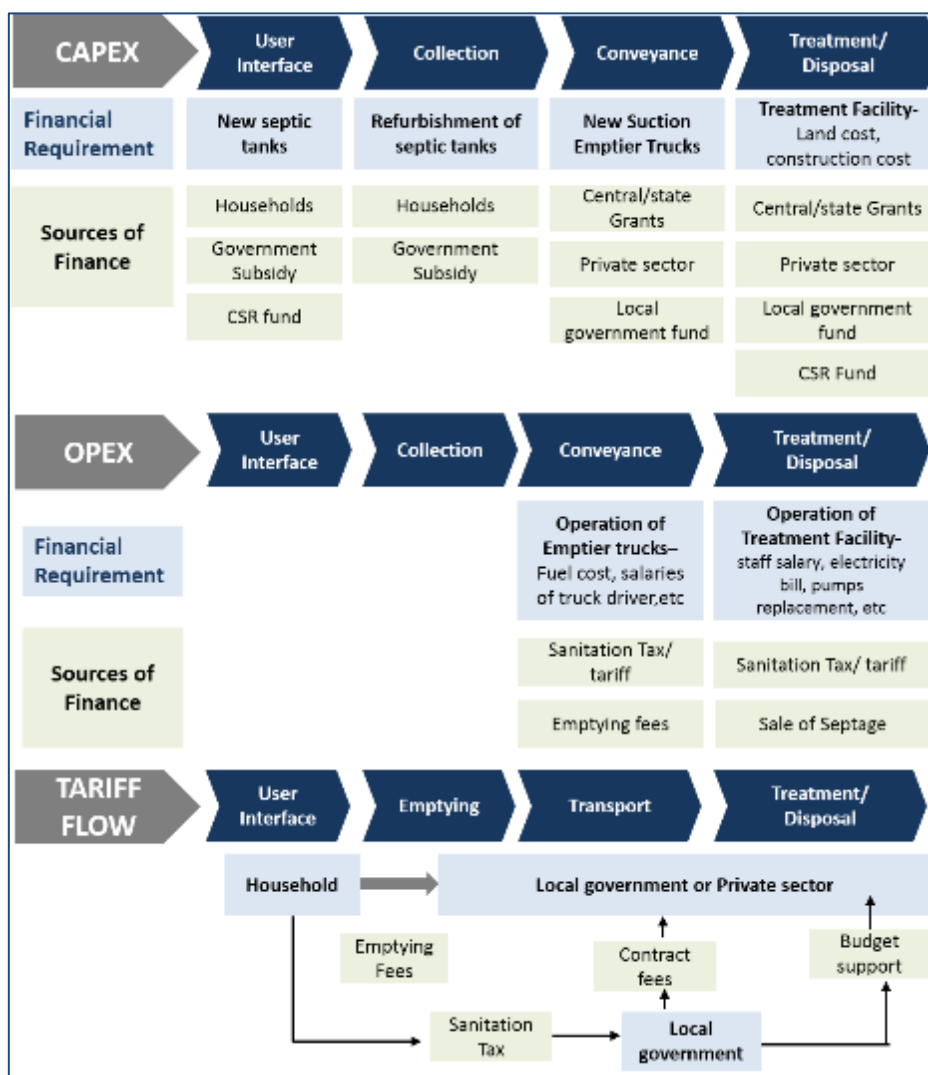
CAPEX

User Interface

Collection

Conveyance

Treatment/ Disposal

Financial Requirement

New septic tanks

Refurbishment of septic tanks

New Suction Emptier Trucks

Treatment Facility- Land cost, construction cost

Sources of Finance

Households

Government Subsidy

CSR fund

Households

Government Subsidy

Central/state Grants

Private sector

Local government fund

Central/state Grants

Private sector

Local government fund

CSR Fund

OPEX

User Interface

Collection

Conveyance

Treatment/ Disposal

Financial Requirement

Operation of Emptier trucks– Fuel cost, salaries of truck driver,etc

Operation of Treatment Facility- staff salary, electricity bill, pumps replacement, etc

Sources of Finance

Sanitation Tax/ tariff

Emptying fees

Sanitation Tax/ tariff

Sale of Septage

TARIFF FLOW

User Interface

Emptying

Transport

Treatment/ Disposal

Household

Local government or Private sector

Emptying Fees

Contract fees

Budget support

Sanitation Tax

Local government